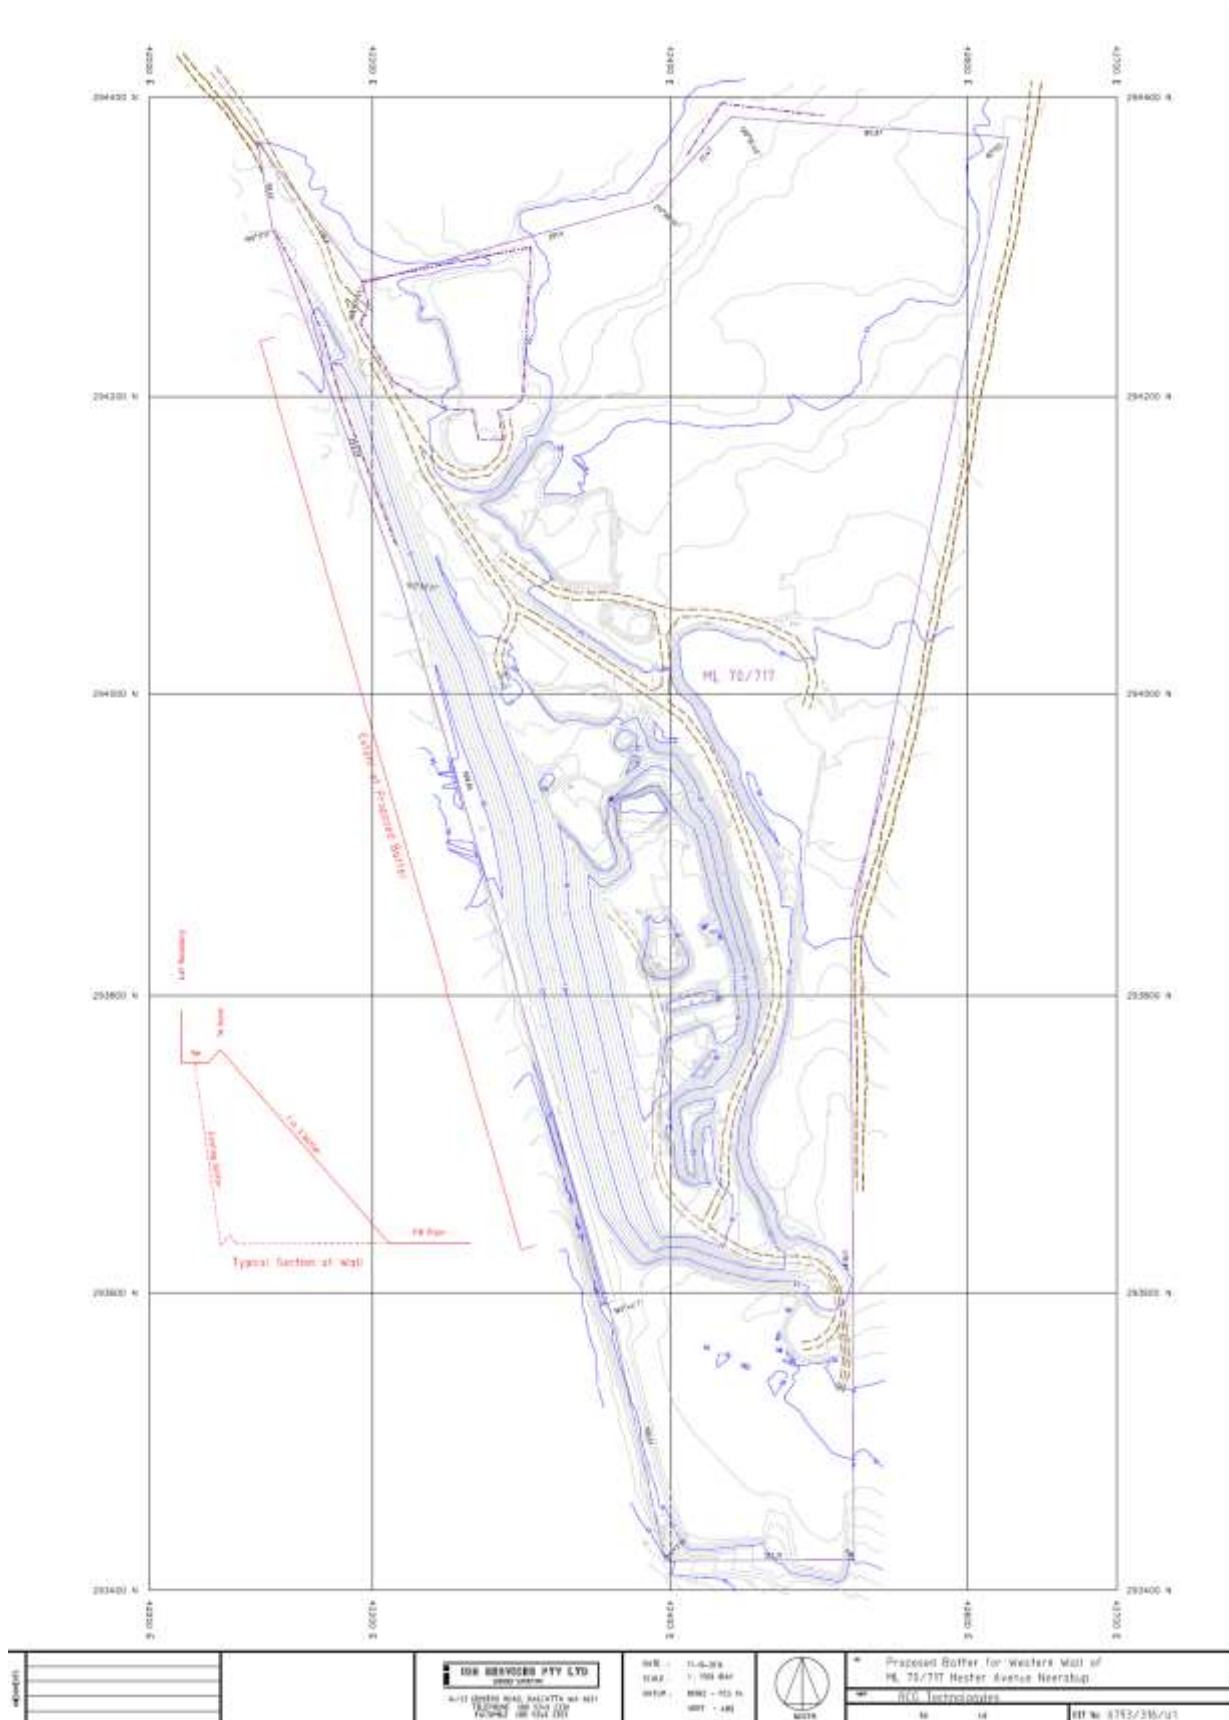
294400 N
294200 N
294000 N
293800 N
293600 N
293400 N

ML 70/717

Centre of Proposed Buffer

Lot Boundary
Toe Bund
1 in 2 Slope
Existing Batter
Pit Floor
Typical Section of Wall

IGN SERVICES PTY LTD

Proposed Buffer for Western Wall of ML 70/717 Hester Avenue Neerabup

RCG Technologies

REF No 6793/316/01